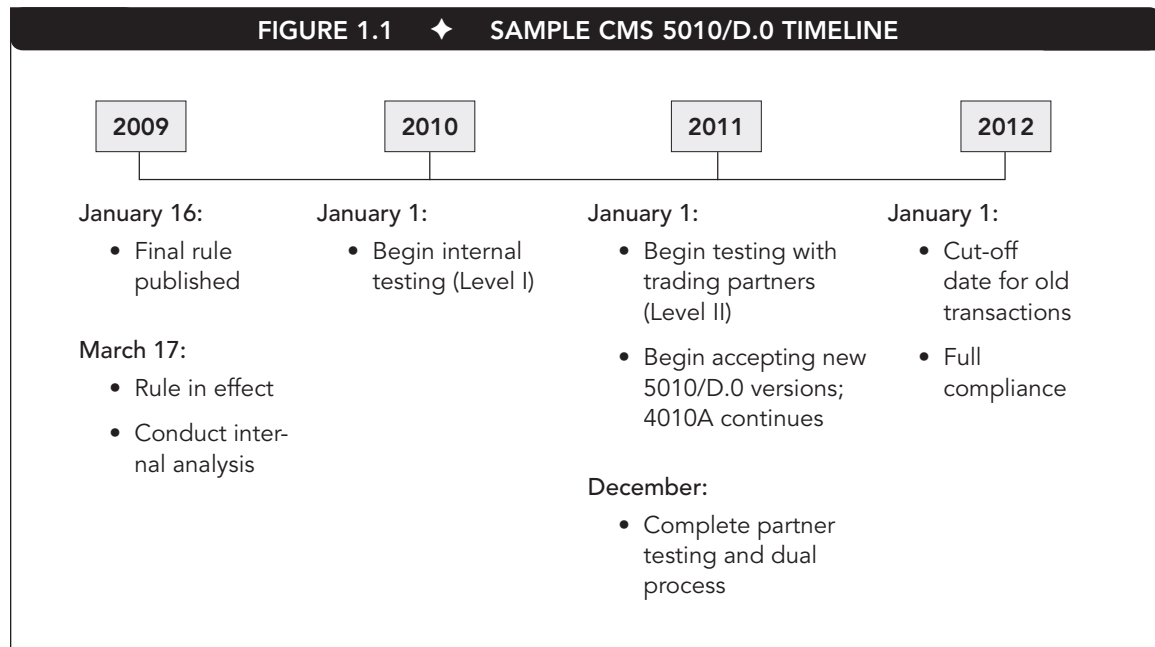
FIGURE 1.1 ✦ SAMPLE CMS 5010/D.0 TIMELINE

2009

January 16:
• Final rule published

March 17:
• Rule in effect
• Conduct internal analysis

2010

January 1:
• Begin internal testing (Level I)

2011

January 1:
• Begin testing with trading partners (Level II)
• Begin accepting new 5010/D.0 versions; 4010A continues

December:
• Complete partner testing and dual process

2012

January 1:
• Cut-off date for old transactions
• Full compliance